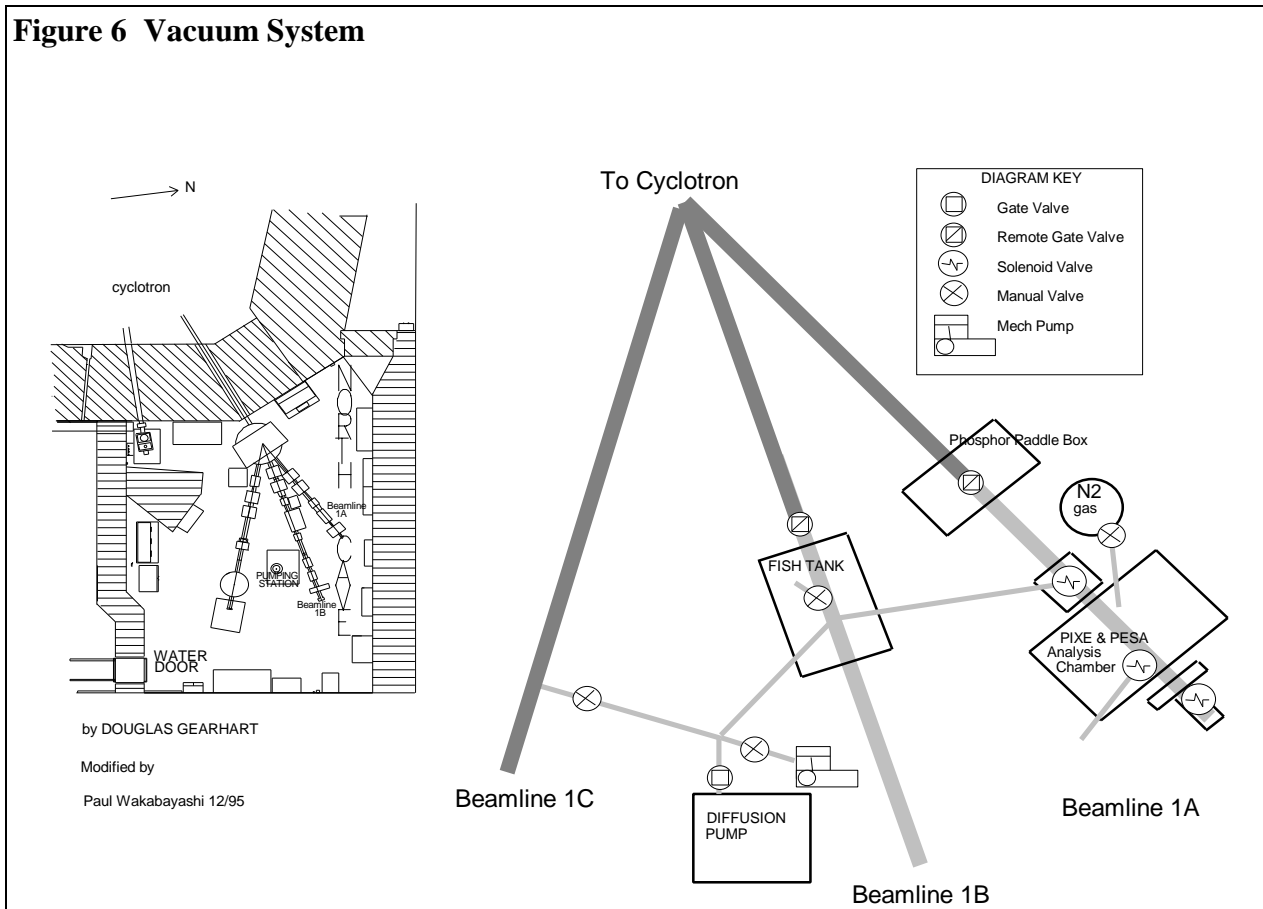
Figure 6 Vacuum System

N

cyclotron

Beamline 1A

PUMPING STATION

Beamline 1B

WATER DOOR

by DOUGLAS GEARHART

Modified by

Paul Wakabayashi 12/95

To Cyclotron

DIAGRAM KEY
Gate Valve
Remote Gate Valve
Solenoid Valve
Manual Valve
Mech Pump

Phosphor Paddle Box

N2 gas

FISH TANK

PIXE & PESA Analysis Chamber

DIFFUSION PUMP

Beamline 1C

Beamline 1A

Beamline 1B